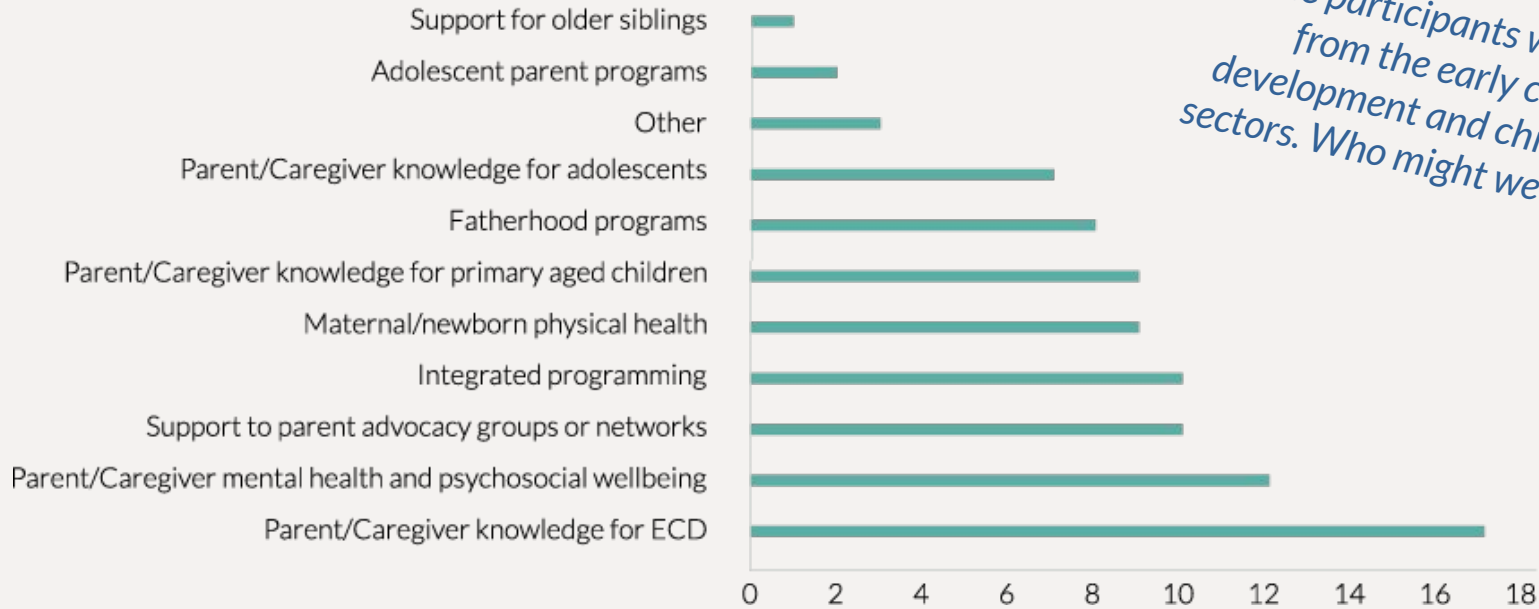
Support for older siblings
Adolescent parent programs
Other
Parent/Caregiver knowledge for adolescents
Fatherhood programs
Parent/Caregiver knowledge for primary aged children
Maternal/newborn physical health
Integrated programming
Support to parent advocacy groups or networks
Parent/Caregiver mental health and psychosocial wellbeing
Parent/Caregiver knowledge for ECD

0 2 4 6 8 10 12 14 16 18

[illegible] participants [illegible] from the early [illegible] development and chi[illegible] sectors. Who might we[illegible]